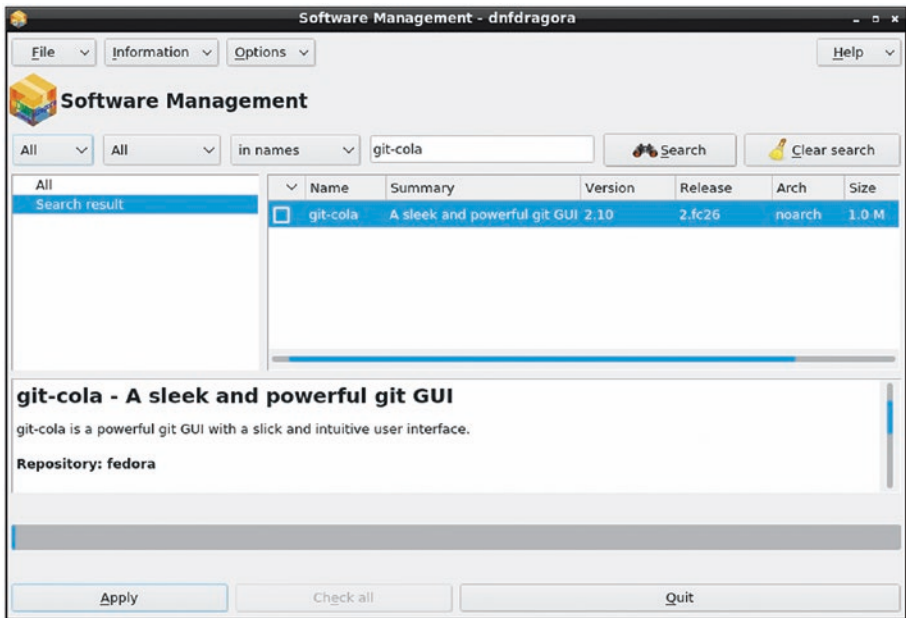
Software Management - dnfdragora

File
Information
Options
Help

Software Management

All
All
in names
git-cola
Search
Clear search

All
Search result

| | Name | Summary | Version | Release | Arch | Size |
|---|---|---|---|---|---|---|
| ☐ | git-cola | A sleek and powerful git GUI | 2.10 | 2.fc26 | noarch | 1.0 M |

git-cola - A sleek and powerful git GUI

git-cola is a powerful git GUI with a slick and intuitive user interface.

Repository: fedora

Apply
Check all
Quit